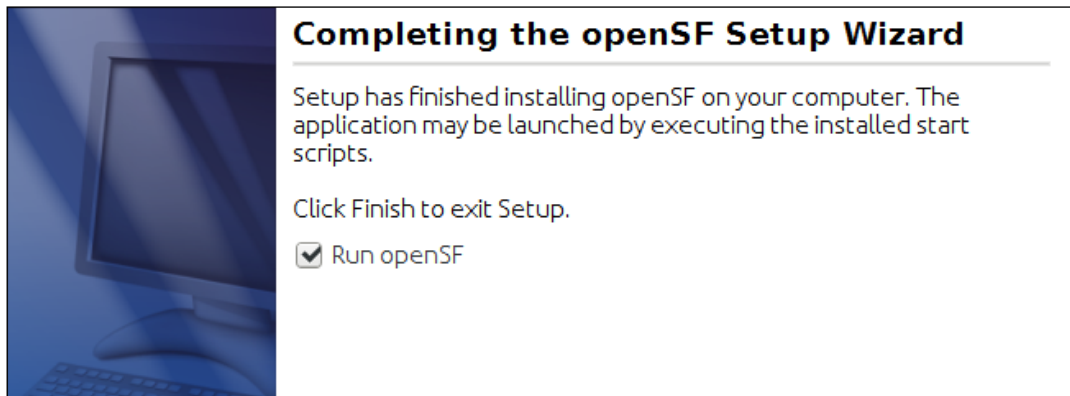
Completing the openSF Setup Wizard

Setup has finished installing openSF on your computer. The application may be launched by executing the installed start scripts.

Click Finish to exit Setup.

Run openSF